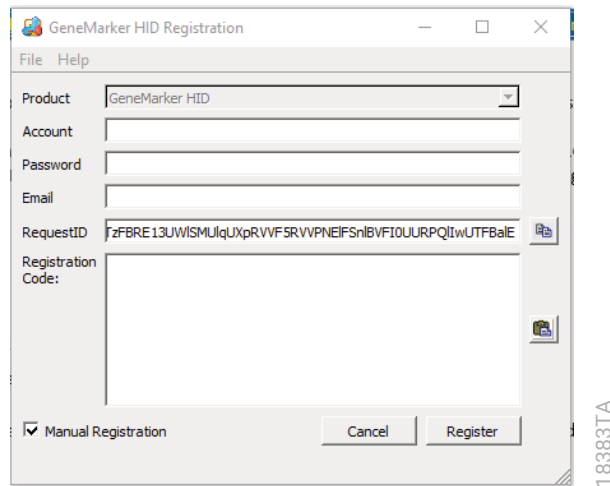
GeneMarker HID Registration

File Help

Product GeneMarker HID

Account

Password

Email

RequestID TzFBRE13UWlSMUlqUXpRVVF5RVVPNElFSnlBVFI0UURPQlIwUTFBalE

Registration Code:

Manual Registration

Cancel

Register

18383TA